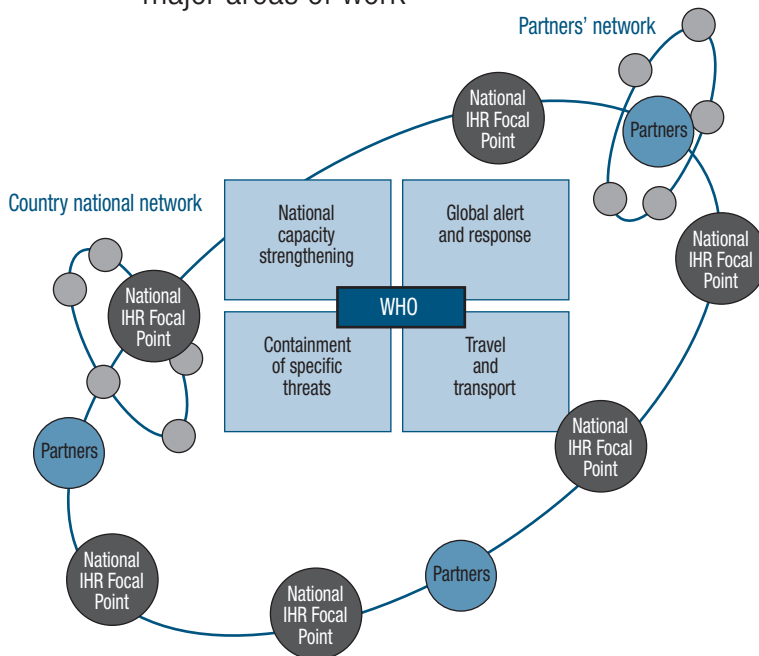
major areas of work

Partners' network

National IHR Focal Point

Partners

Country national network

National capacity strengthening

Global alert and response

National IHR Focal Point

National IHR Focal Point

WHO

Containment of specific threats

Travel and transport

Partners

National IHR Focal Point

National IHR Focal Point

Partners

National IHR Focal Point